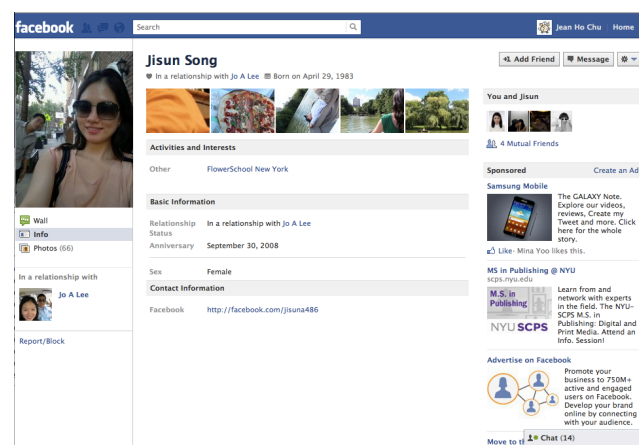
facebook

Search

Jean Ho Chu Home

Jisun Song

In a relationship with Jo A Lee Born on April 29, 1983

+1 Add Friend Message

Activities and Interests

Other FlowerSchool New York

Basic Information

Relationship Status In a relationship with Jo A Lee

Anniversary September 30, 2008

Sex Female

Contact Information

Facebook http://facebook.com/jisuna486

Wall

Info

Photos (66)

In a relationship with

Jo A Lee

Report/Block

You and Jisun

4 Mutual Friends

Sponsored Create an Ad

Samsung Mobile

The GALAXY Note. Explore our videos, reviews, Create my Tweet and more. Click here for the whole story.

Like · Mina Yoo likes this.

MS in Publishing @ NYU

scps.nyu.edu

M.S. in Publishing

NYU SCPS

Learn from and network with experts in the field. The NYU-SCPS M.S. in Publishing: Digital and Print Media. Attend an Info. Session!

Advertise on Facebook

Promote your business to 750M+ active and engaged users on Facebook. Develop your brand online by connecting with your audience.

Move to th

Chat (14)